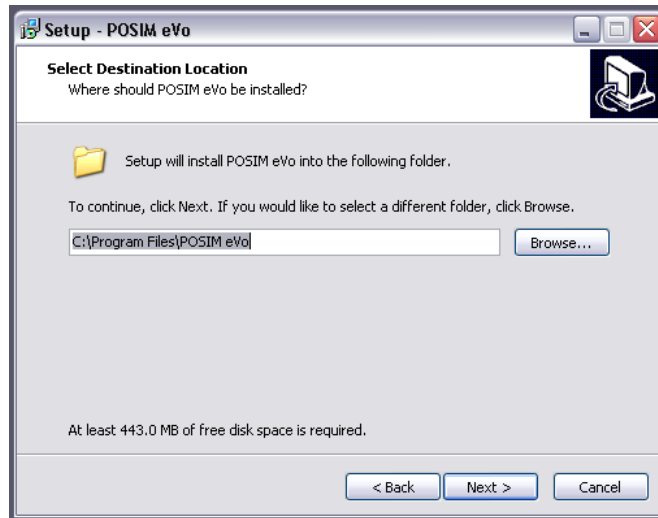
Setup - POSIM eVo

Select Destination Location
Where should POSIM eVo be installed?

Setup will install POSIM eVo into the following folder.

To continue, click Next. If you would like to select a different folder, click Browse.

C:\Program Files\POSIM eVo

Browse...

At least 443.0 MB of free disk space is required.

< Back
Next >
Cancel